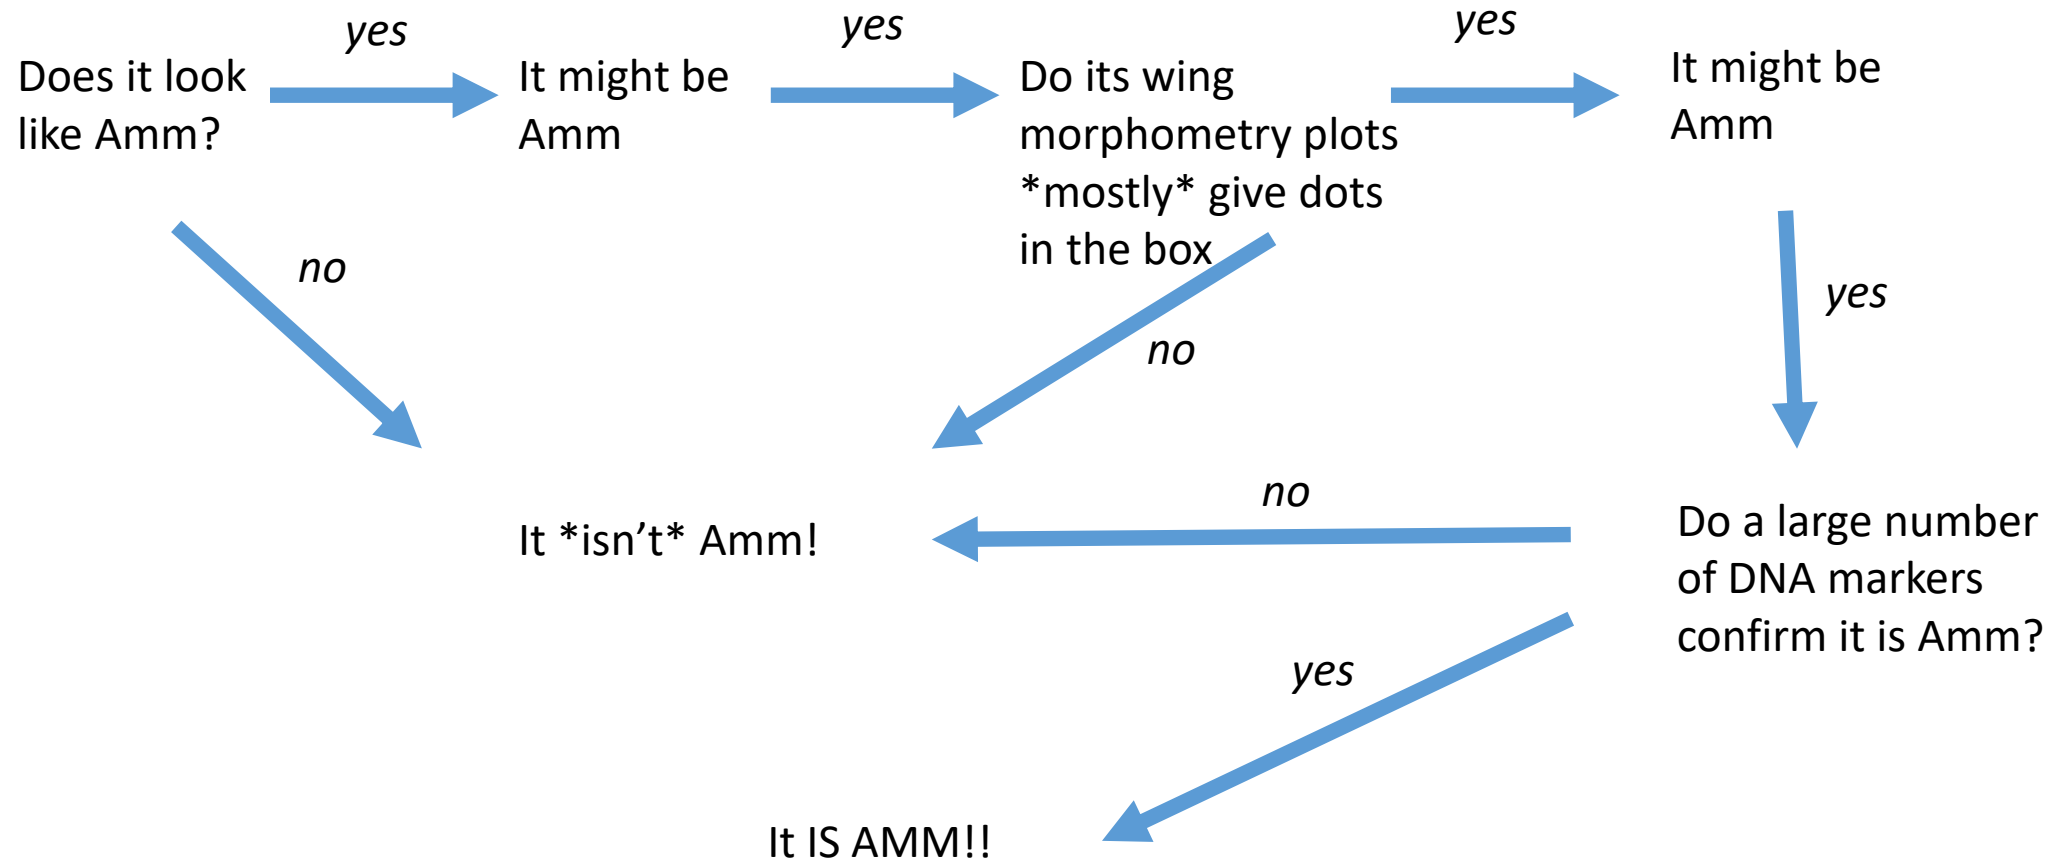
Does it look like Amm?

yes

It might be Amm

yes

Do its wing morphometry plots *mostly* give dots in the box

yes

It might be Amm

no

no

yes

It *isn't* Amm!

no

Do a large number of DNA markers confirm it is Amm?

yes

It IS AMM!!